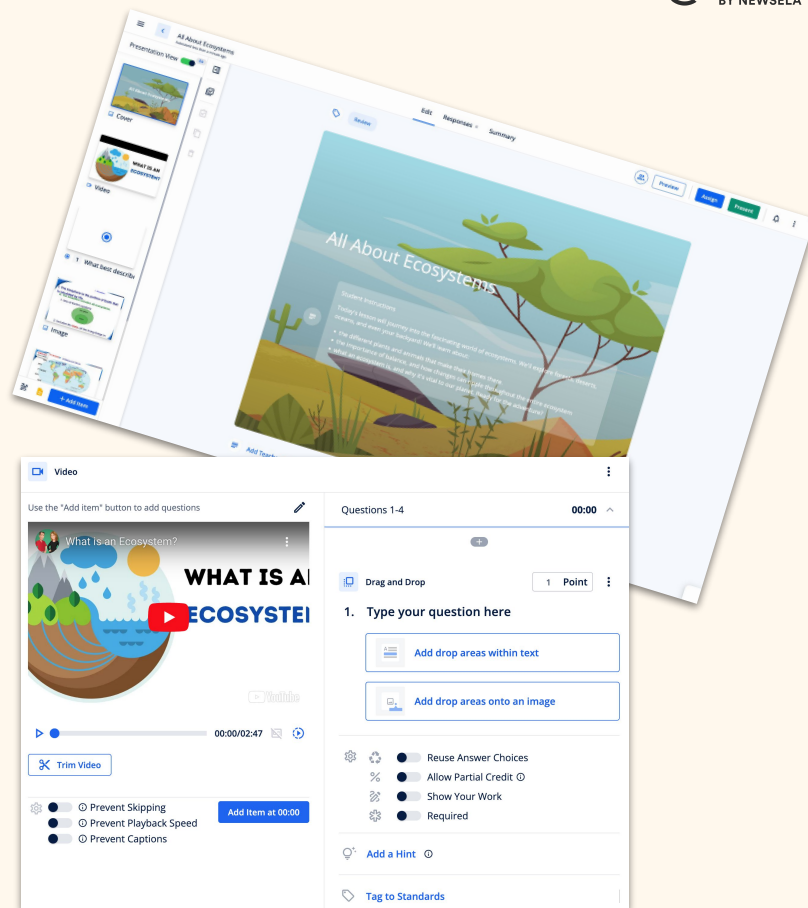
BY NEWSELA

All About Ecosystems

Presentation View

Cover

WHAT IS AN ECOSYSTEM?

Video

1 What best describ

Image

+ Add Item

Review

Edit

Responses

Summary

Preview

Assign

Present

All About Ecosystems

Student Instructions

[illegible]

Add Teach

Video

Use the "Add item" button to add questions

What is an Ecosystem?

WHAT IS A

ECOSYSTE

YouTube

00:00/02:47

Trim Video

Prevent Skipping

Prevent Playback Speed

Prevent Captions

Add Item at 00:00

Questions 1-4

00:00

Drag and Drop

1 Point

1. Type your question here

Add drop areas within text

Add drop areas onto an image

Reuse Answer Choices

Allow Partial Credit

Show Your Work

Required

Add a Hint

Tag to Standards